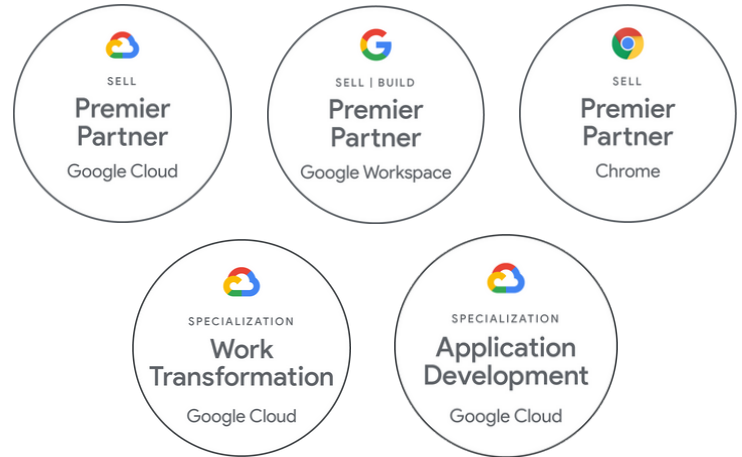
SELL
Premier Partner
Google Cloud

SELL | BUILD
Premier Partner
Google Workspace

SELL
Premier Partner
Chrome

SPECIALIZATION
Work Transformation
Google Cloud

SPECIALIZATION
Application Development
Google Cloud